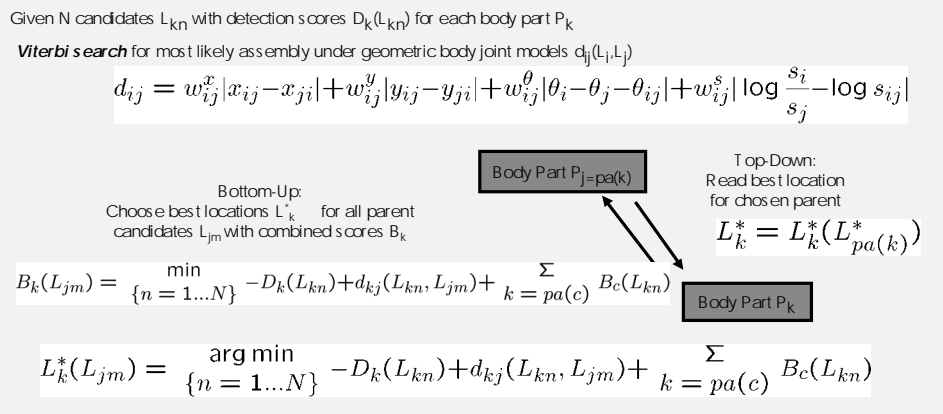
Given N candidates $L_{kn}$ with detection scores $D_k(L_{kn})$ for each body part $P_k$

**Viterbi search** for most likely assembly under geometric body joint models $d_{ij}(L_i,L_j)$

$d_{ij} = w_{ij}^x|x_{ij}-x_{ji}|+w_{ij}^y|y_{ij}-y_{ji}|+w_{ij}^\theta|\theta_i-\theta_j-\theta_{ij}|+w_{ij}^s|\log\frac{s_i}{s_j}-\log s_{ij}|$

Body Part $P_{j=pa(k)}$

Top-Down:
Read best location for chosen parent

$L_k^* = L_k^*(L_{pa(k)}^*)$

Bottom-Up:
Choose best locations $L^*_k$ for all parent candidates $L_{jm}$ with combined scores $B_k$

$B_k(L_{jm}) = \min_{\{n=1...N\}} -D_k(L_{kn})+d_{kj}(L_{kn},L_{jm})+\sum_{k=pa(c)} B_c(L_{kn})$

Body Part $P_k$

$L_k^*(L_{jm}) = \arg\min_{\{n=1...N\}} -D_k(L_{kn})+d_{kj}(L_{kn},L_{jm})+\sum_{k=pa(c)} B_c(L_{kn})$